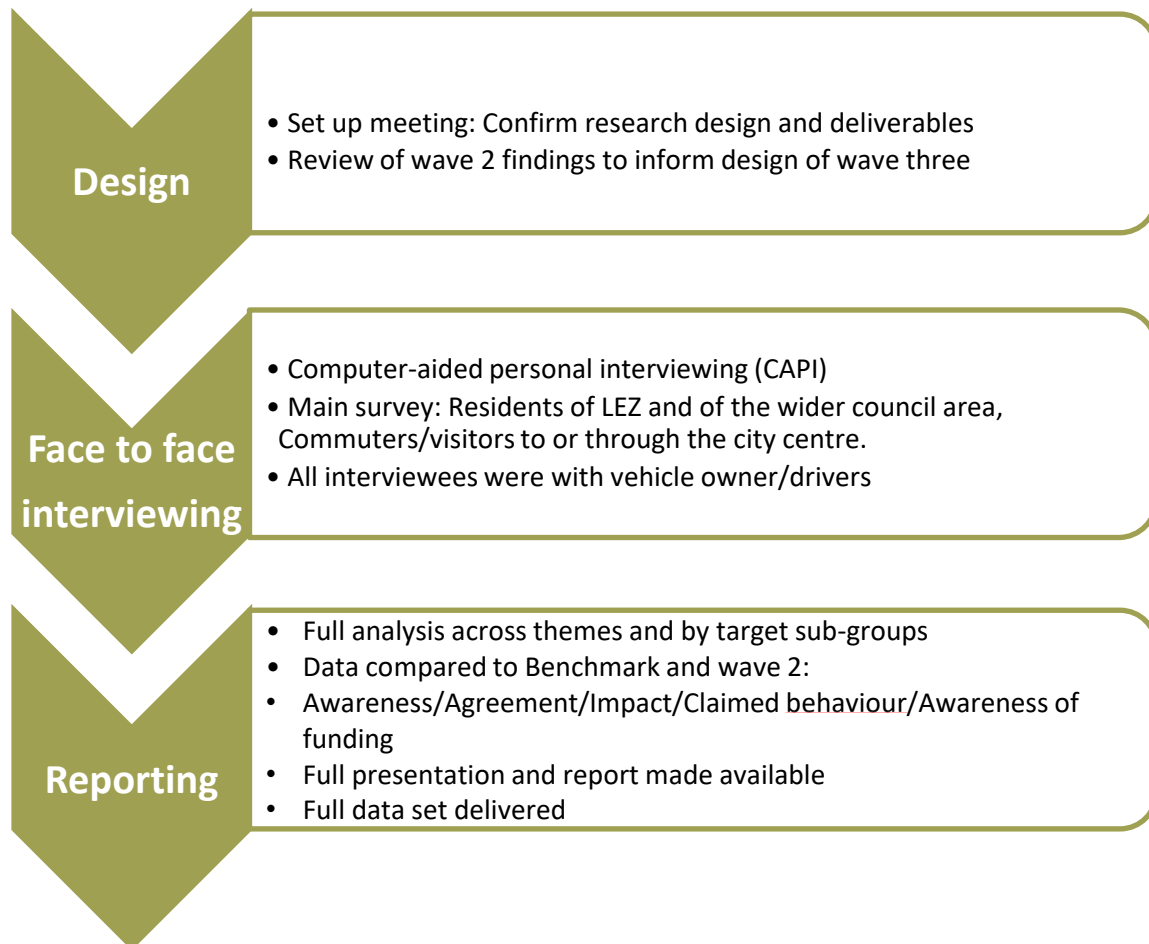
Design

• Set up meeting: Confirm research design and deliverables
• Review of wave 2 findings to inform design of wave three

Face to face interviewing

• Computer-aided personal interviewing (CAPI)
• Main survey: Residents of LEZ and of the wider council area, Commuters/visitors to or through the city centre.
• All interviewees were with vehicle owner/drivers

Reporting

• Full analysis across themes and by target sub-groups
• Data compared to Benchmark and wave 2:
• Awareness/Agreement/Impact/Claimed behaviour/Awareness of funding
• Full presentation and report made available
• Full data set delivered